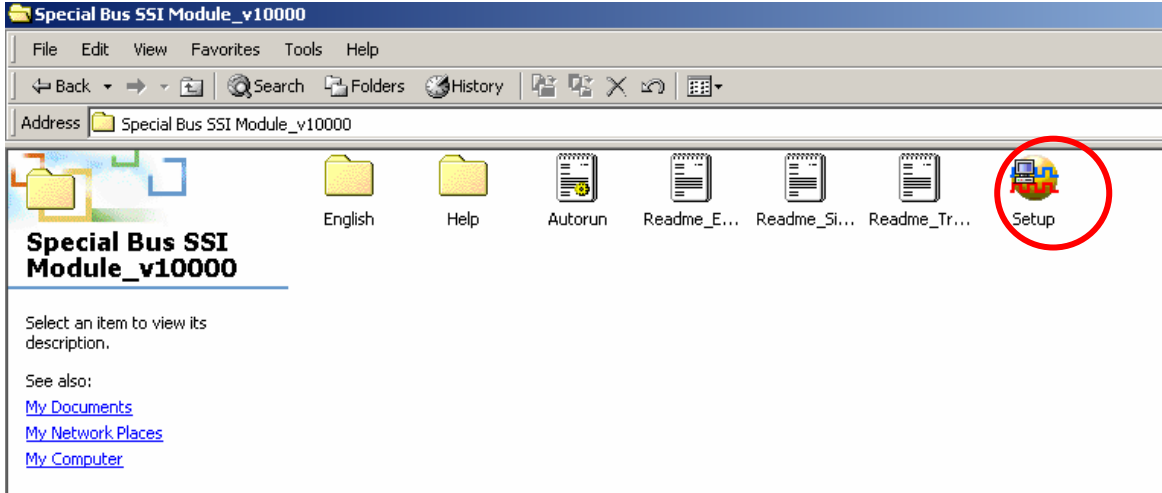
Special Bus SSI Module_v10000

File Edit View Favorites Tools Help

Back Search Folders History

Address Special Bus SSI Module_v10000

Special Bus SSI Module_v10000

Select an item to view its description.

See also:
My Documents
My Network Places
My Computer

English
Help
Autorun
Readme_E...
Readme_Si...
Readme_Tr...
Setup